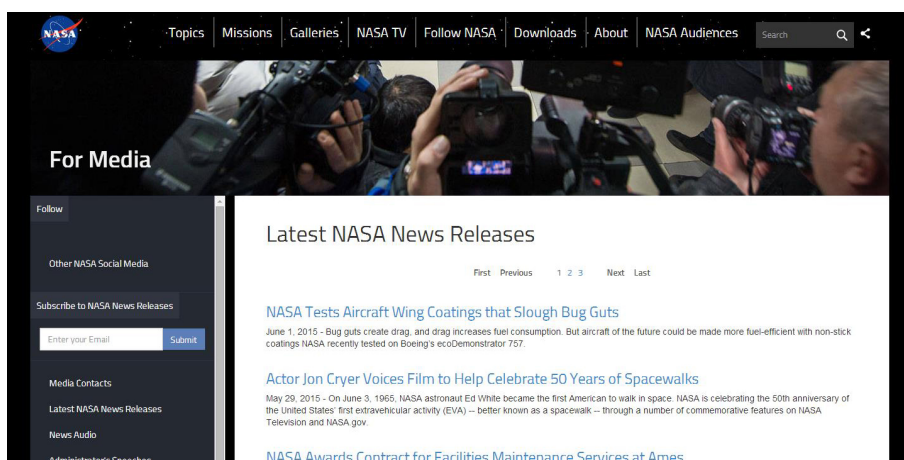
NASA

Topics Missions Galleries NASA TV Follow NASA Downloads About NASA Audiences Search

For Media

Follow

Other NASA Social Media

Subscribe to NASA News Releases

Enter your Email Submit

Media Contacts

Latest NASA News Releases

News Audio

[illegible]

Latest NASA News Releases

First Previous 1 2 3 Next Last

NASA Tests Aircraft Wing Coatings that Slough Bug Guts

June 1, 2015 - Bug guts create drag, and drag increases fuel consumption. But aircraft of the future could be made more fuel-efficient with non-stick coatings NASA recently tested on Boeing's ecoDemonstrator 757.

Actor Jon Cryer Voices Film to Help Celebrate 50 Years of Spacewalks

May 29, 2015 - On June 3, 1965, NASA astronaut Ed White became the first American to walk in space. NASA is celebrating the 50th anniversary of the United States' first extravehicular activity (EVA) -- better known as a spacewalk -- through a number of commemorative features on NASA Television and NASA.gov.

NASA Awards Contract for Facilities Maintenance Services at Ames